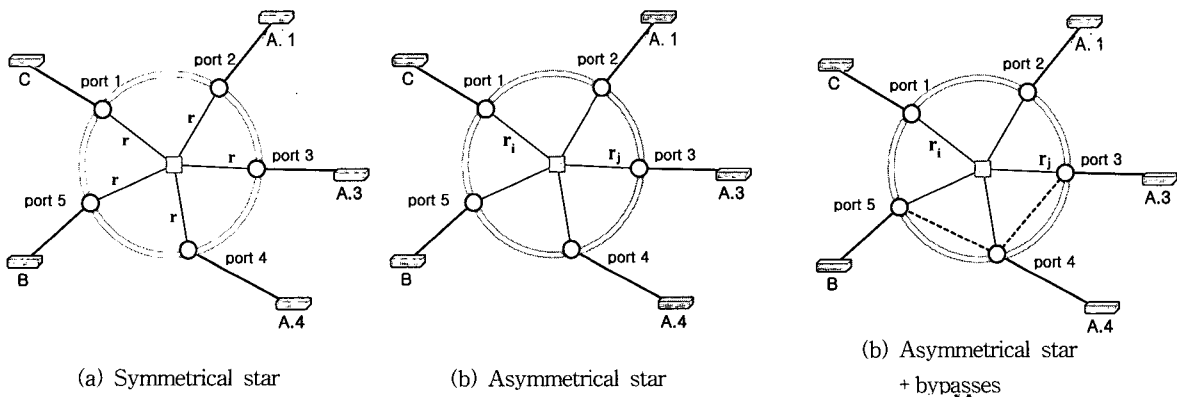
A. 1
C
port 1
port 2
r
r
r
port 3
r
r
port 5
port 4
A.3
B
A.4

(a) Symmetrical star

A. 1
C
port 1
port 2
$r_i$
$r_j$
port 3
port 5
port 4
A.3
B
A.4

(b) Asymmetrical star

A. 1
C
port 1
port 2
$r_i$
$r_j$
port 3
port 5
port 4
A.3
B
A.4

(b) Asymmetrical star + bypasses